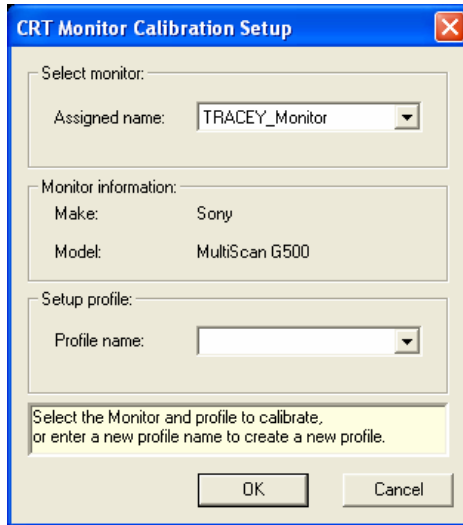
CRT Monitor Calibration Setup

Select monitor:

Assigned name: TRACEY_Monitor

Monitor information:

Make: Sony

Model: MultiScan G500

Setup profile:

Profile name:

Select the Monitor and profile to calibrate, or enter a new profile name to create a new profile.

OK

Cancel